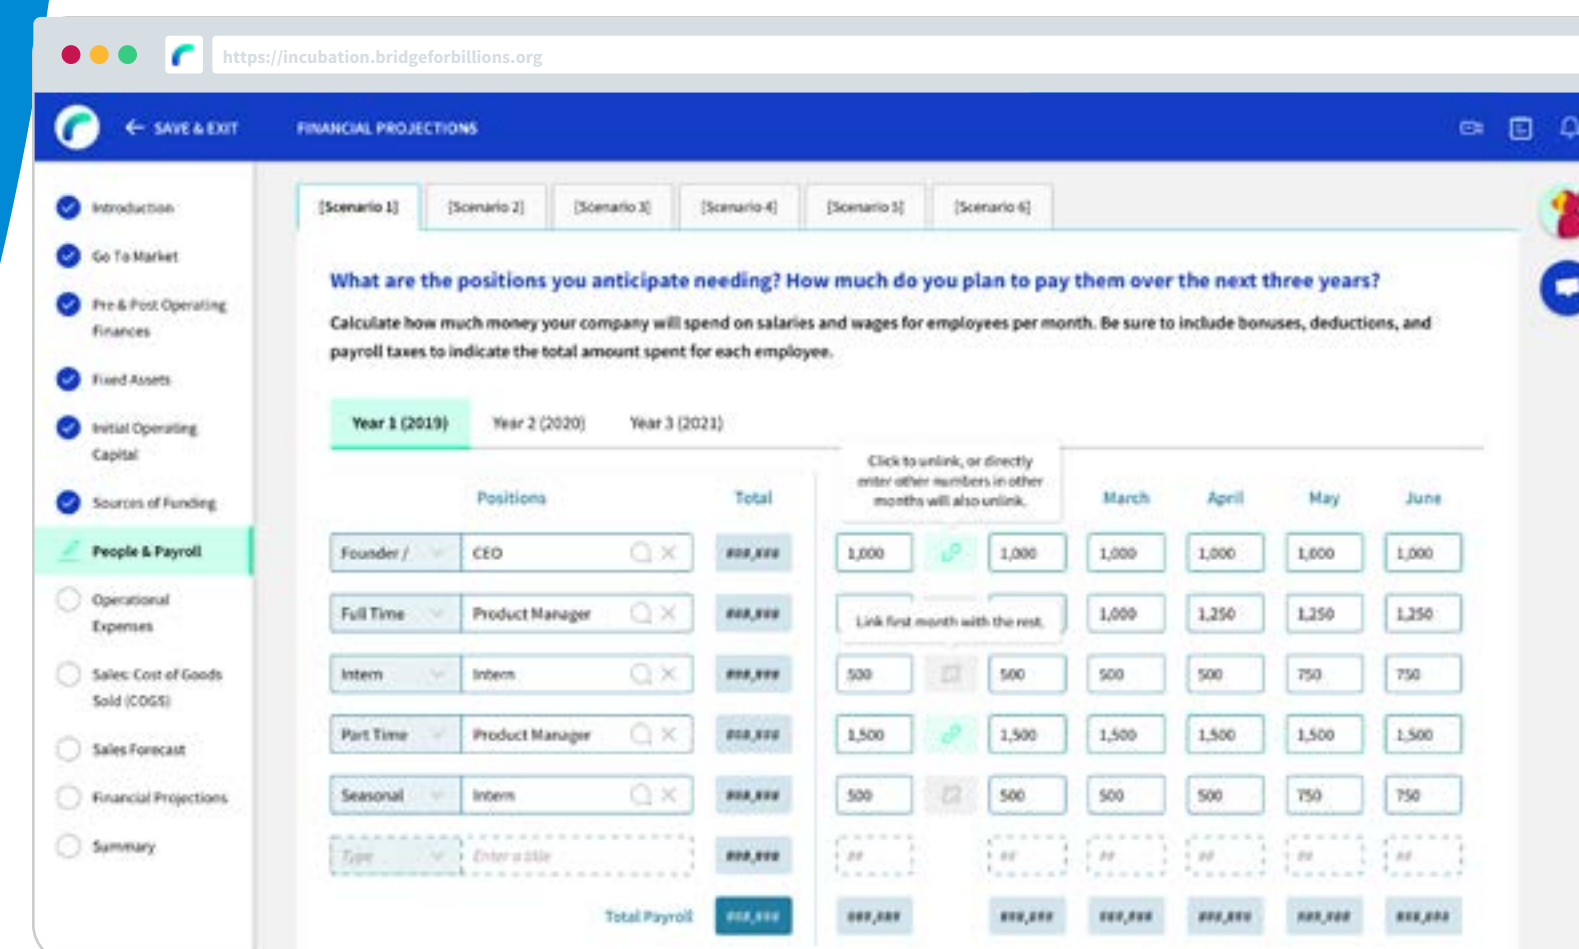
https://incubation.bridgeforbillions.org

SAVE & EXIT

FINANCIAL PROJECTIONS

Introduction

Go To Market

Pre & Post Operating Finances

Fixed Assets

Initial Operating Capital

Sources of Funding

People & Payroll

Operational Expenses

Sales Cost of Goods Sold (COGS)

Sales Forecast

Financial Projections

Summary

[Scenario 1] [Scenario 2] [Scenario 3] [Scenario 4] [Scenario 5] [Scenario 6]

What are the positions you anticipate needing? How much do you plan to pay them over the next three years?

Calculate how much money your company will spend on salaries and wages for employees per month. Be sure to include bonuses, deductions, and payroll taxes to indicate the total amount spent for each employee.

Year 1 (2019) Year 2 (2020) Year 3 (2021)

Click to unlink, or directly enter other numbers in other months will also unlink.

| Positions | | Total | | | | March | April | May | June |
|---|---|---|---|---|---|---|---|---|---|
| Founder / | CEO | ###,### | 1,000 | | 1,000 | 1,000 | 1,000 | 1,000 | 1,000 |
| Full Time | Product Manager | ###,### | | | | 1,000 | 1,250 | 1,250 | 1,250 |
| Intern | Intern | ###,### | 500 | | 500 | 500 | 500 | 750 | 750 |
| Part Time | Product Manager | ###,### | 1,500 | | 1,500 | 1,500 | 1,500 | 1,500 | 1,500 |
| Seasonal | Intern | ###,### | 500 | | 500 | 500 | 500 | 750 | 750 |
| Type | Enter a title | ###,### | ## | | ## | ## | ## | ## | ## |
| | Total Payroll | ###,### | ###,### | | ###,### | ###,### | ###,### | ###,### | ###,### |

Link first month with the rest.